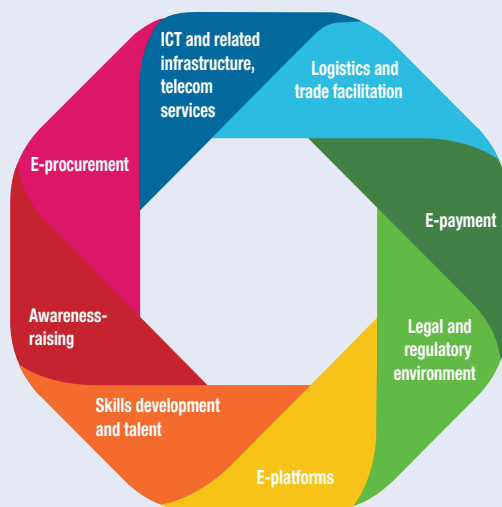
ICT and related infrastructure, telecom services

Logistics and trade facilitation

E-payment

Legal and regulatory environment

E-platforms

Skills development and talent

Awareness-raising

E-procurement